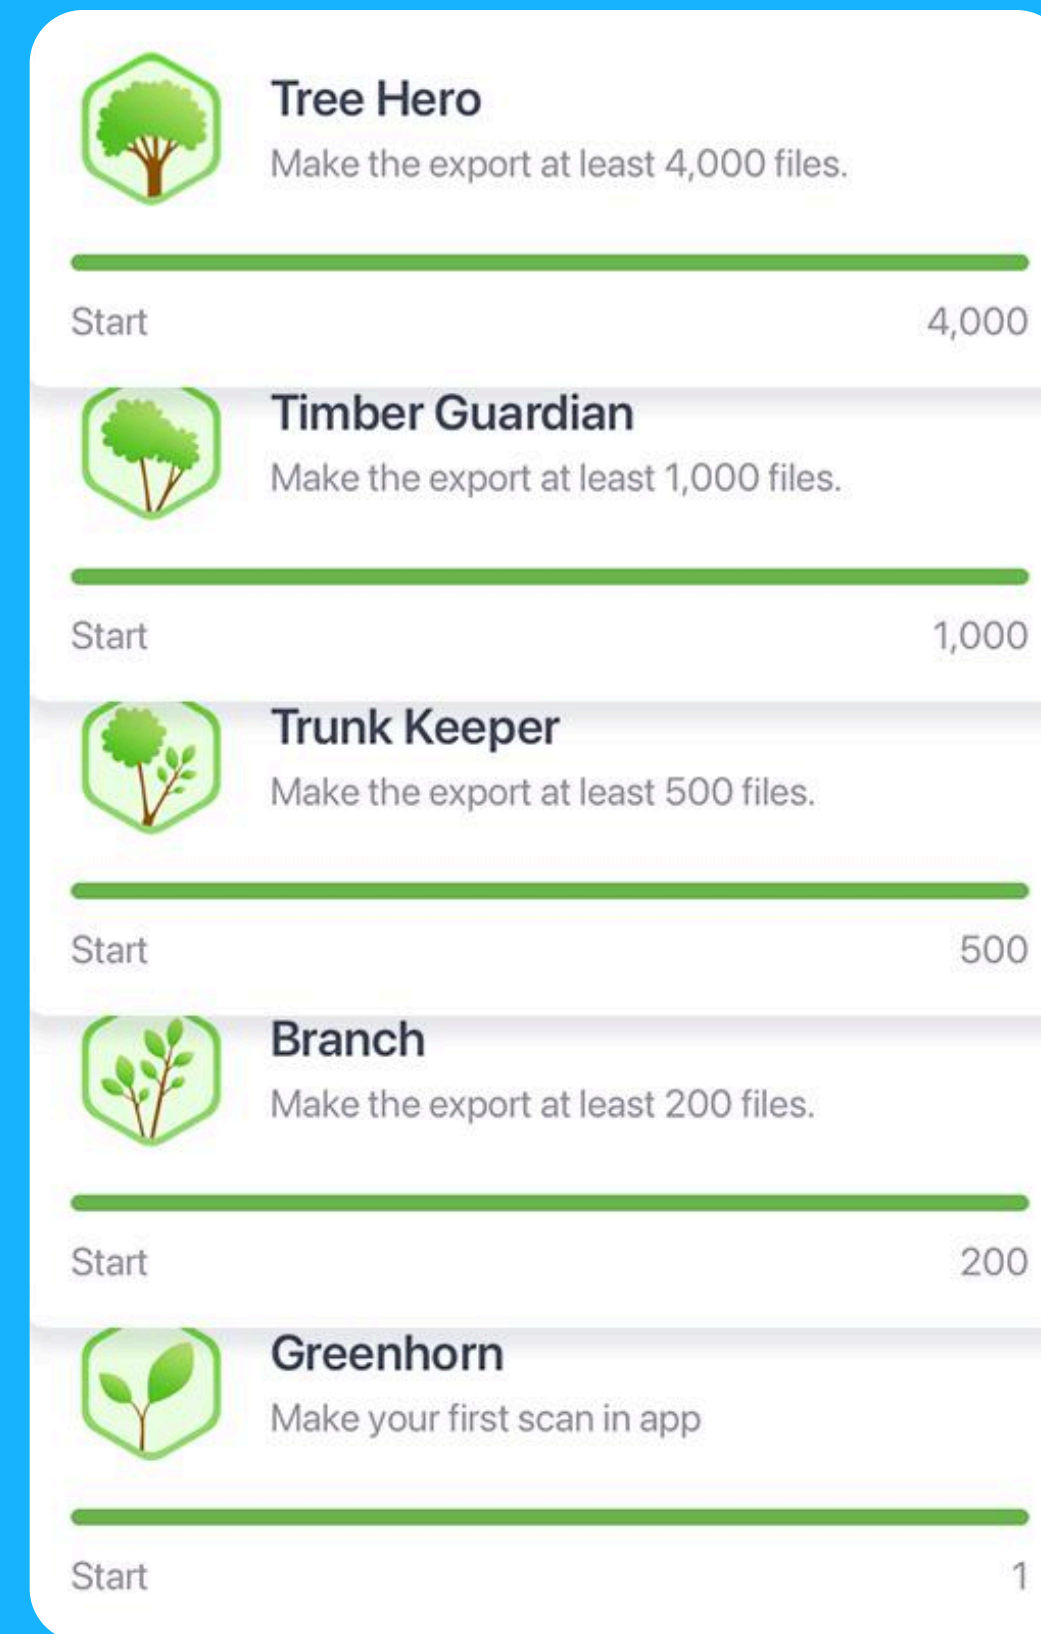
Tree Hero
Make the export at least 4,000 files.

Start 4,000

Timber Guardian
Make the export at least 1,000 files.

Start 1,000

Trunk Keeper
Make the export at least 500 files.

Start 500

Branch
Make the export at least 200 files.

Start 200

Greenhorn
Make your first scan in app

Start 1